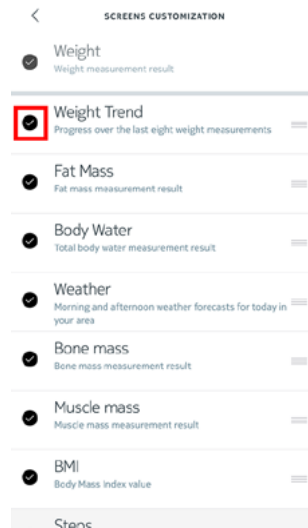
SCREENS CUSTOMIZATION

Weight
Weight measurement result

Weight Trend
Progress over the last eight weight measurements

Fat Mass
Fat mass measurement result

Body Water
Total body water measurement result

Weather
Morning and afternoon weather forecasts for today in your area

Bone mass
Bone mass measurement result

Muscle mass
Muscle mass measurement result

BMI
Body Mass Index value

Steps